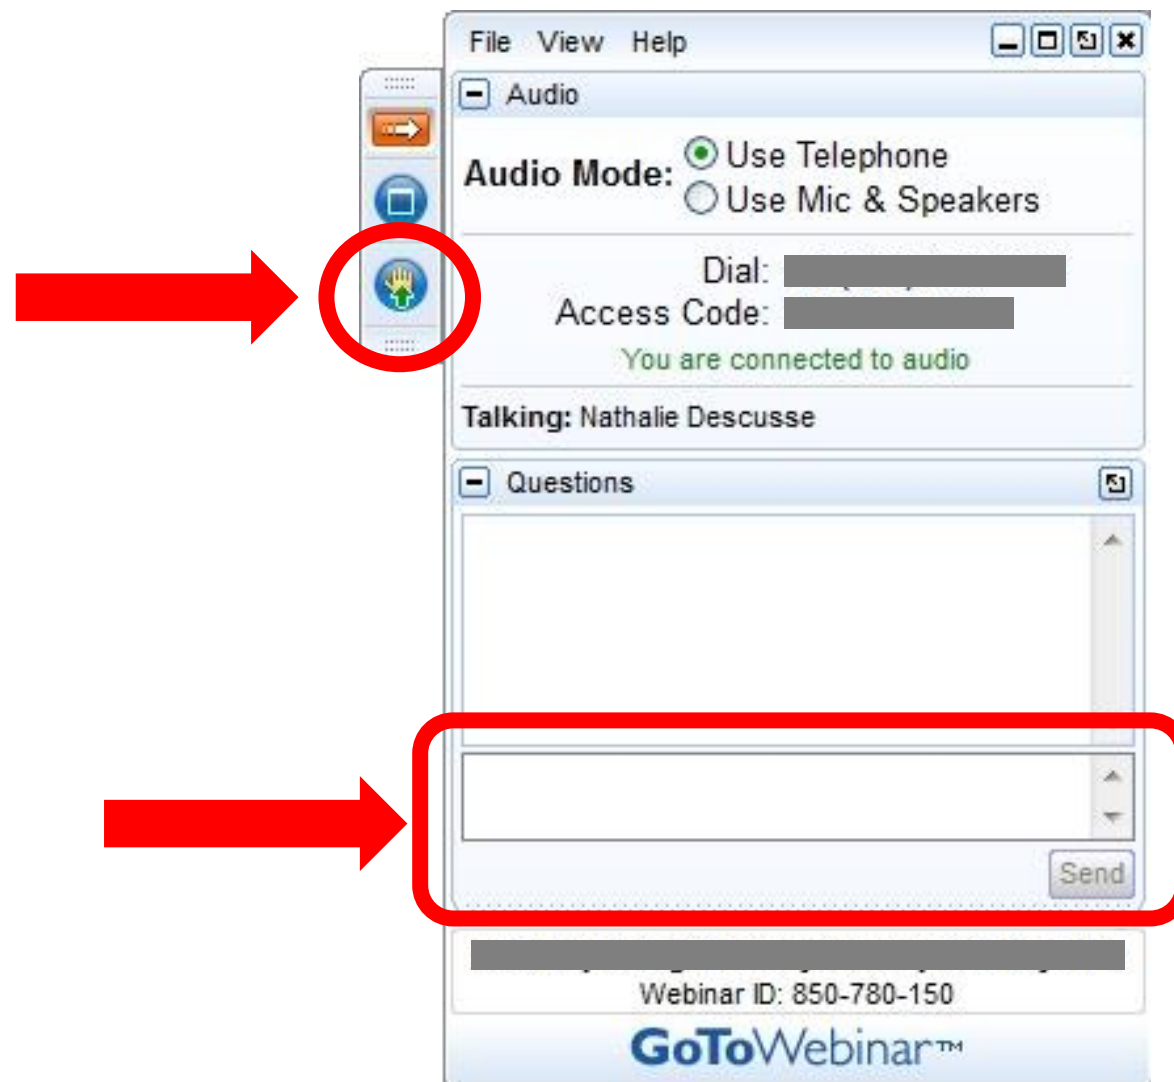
File View Help

Audio

Audio Mode: Use Telephone
Use Mic & Speakers

Dial: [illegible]
Access Code: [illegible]
You are connected to audio

Talking: Nathalie Descusse

Questions

Send

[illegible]
Webinar ID: 850-780-150

GoToWebinar™